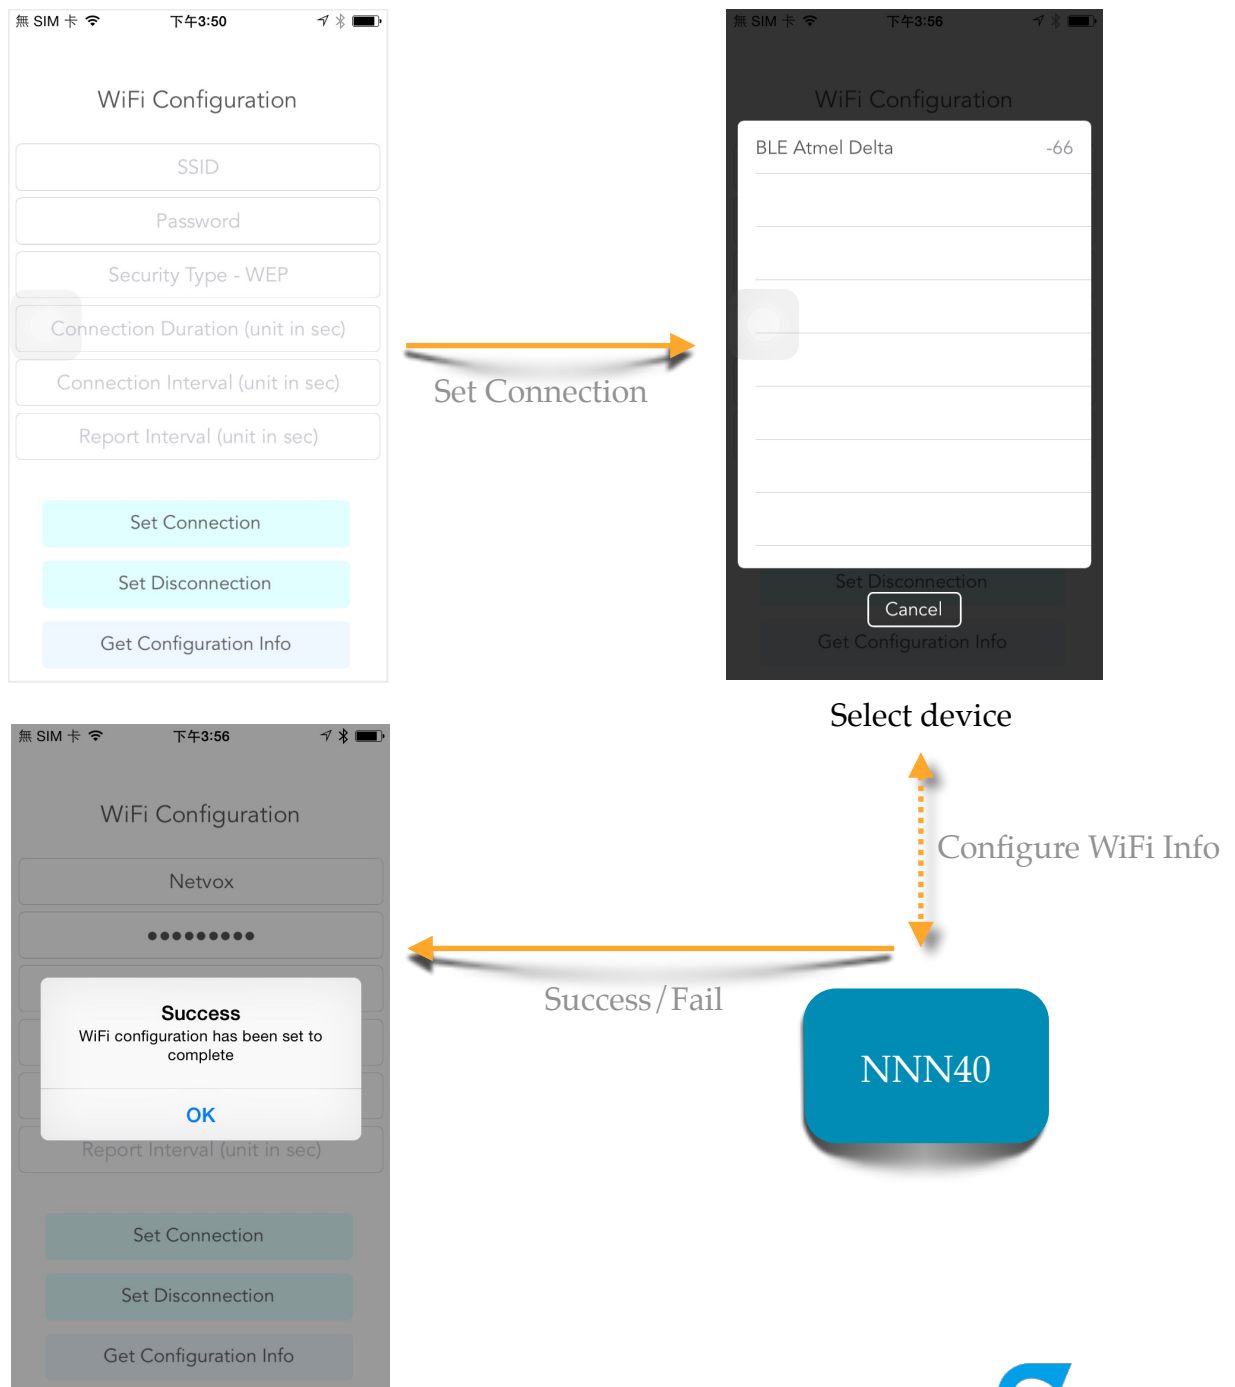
無 SIM 卡 下午3:50

WiFi Configuration

SSID

Password

Security Type - WEP

Connection Duration (unit in sec)

Connection Interval (unit in sec)

Report Interval (unit in sec)

Set Connection

Set Disconnection

Get Configuration Info

Set Connection

無 SIM 卡 下午3:56

WiFi Configuration

BLE Atmel Delta -66

Set Disconnection

Cancel

Get Configuration Info

Select device

Configure WiFi Info

無 SIM 卡 下午3:56

WiFi Configuration

Netvox

●●●●●●●●●

Success

WiFi configuration has been set to complete

OK

Report Interval (unit in sec)

Set Connection

Set Disconnection

Get Configuration Info

Success / Fail

NNN40